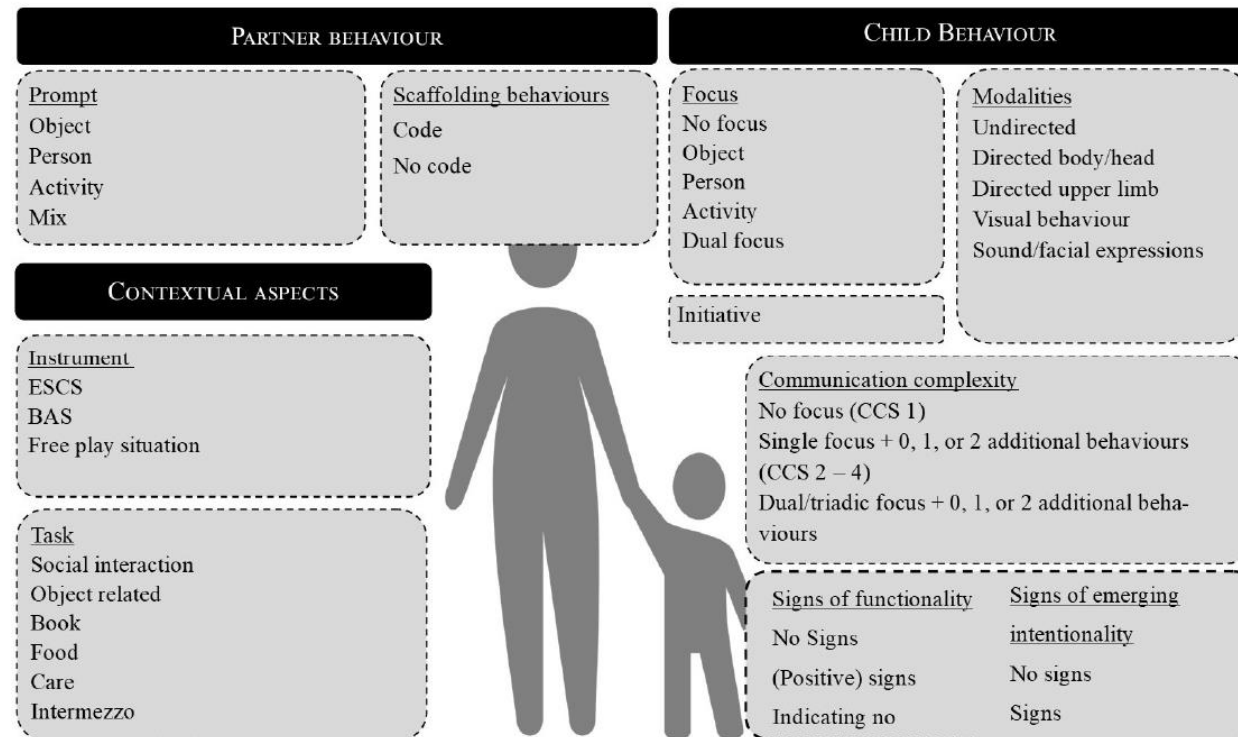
PARTNER BEHAVIOUR

Prompt
Object
Person
Activity
Mix

Scaffolding behaviours
Code
No code

CONTEXTUAL ASPECTS

Instrument
ESCS
BAS
Free play situation

Task
Social interaction
Object related
Book
Food
Care
Intermezzo

CHILD BEHAVIOUR

Focus
No focus
Object
Person
Activity
Dual focus

Initiative

Modalities
Undirected
Directed body/head
Directed upper limb
Visual behaviour
Sound/facial expressions

Communication complexity
No focus (CCS 1)
Single focus + 0, 1, or 2 additional behaviours (CCS 2 – 4)
Dual/triadic focus + 0, 1, or 2 additional behaviours

Signs of functionality
No Signs
(Positive) signs
Indicating no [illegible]

Signs of emerging intentionality
No signs
Signs